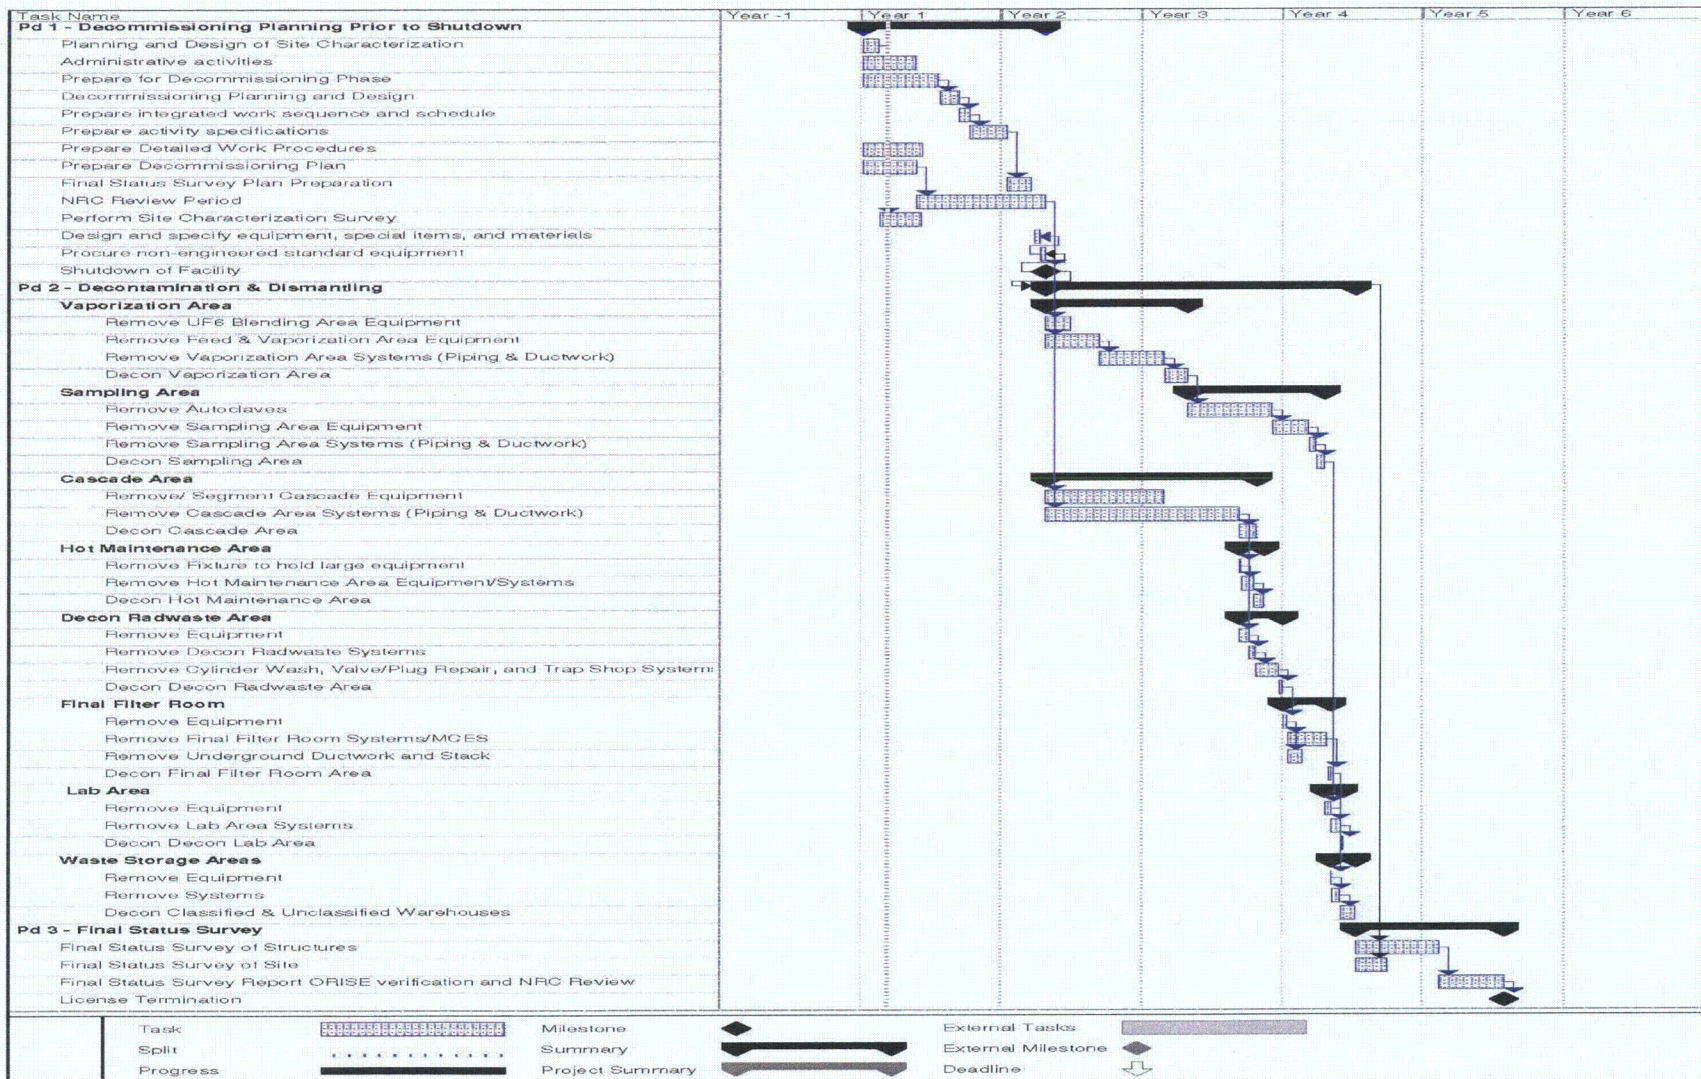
| Task Name | Year -1 | Year 1 | Year 2 | Year 3 | Year 4 | Year 5 | Year 6 |
|---|---|---|---|---|---|---|---|
| **Pd 1 - Decommissioning Planning Prior to Shutdown** | | | | | | | |
| Planning and Design of Site Characterization | | | | | | | |
| Administrative activities | | | | | | | |
| Prepare for Decommissioning Phase | | | | | | | |
| Decommissioning Planning and Design | | | | | | | |
| Prepare integrated work sequence and schedule | | | | | | | |
| Prepare activity specifications | | | | | | | |
| Prepare Detailed Work Procedures | | | | | | | |
| Prepare Decommissioning Plan | | | | | | | |
| Final Status Survey Plan Preparation | | | | | | | |
| NRC Review Period | | | | | | | |
| Perform Site Characterization Survey | | | | | | | |
| Design and specify equipment, special items, and materials | | | | | | | |
| Procure non-engineered standard equipment | | | | | | | |
| Shutdown of Facility | | | | | | | |
| **Pd 2 - Decontamination & Dismantling** | | | | | | | |
| **Vaporization Area** | | | | | | | |
| Remove UF6 Blending Area Equipment | | | | | | | |
| Remove Feed & Vaporization Area Equipment | | | | | | | |
| Remove Vaporization Area Systems (Piping & Ductwork) | | | | | | | |
| Decon Vaporization Area | | | | | | | |
| **Sampling Area** | | | | | | | |
| Remove Autoclaves | | | | | | | |
| Remove Sampling Area Equipment | | | | | | | |
| Remove Sampling Area Systems (Piping & Ductwork) | | | | | | | |
| Decon Sampling Area | | | | | | | |
| **Cascade Area** | | | | | | | |
| Remove/ Segment Cascade Equipment | | | | | | | |
| Remove Cascade Area Systems (Piping & Ductwork) | | | | | | | |
| Decon Cascade Area | | | | | | | |
| **Hot Maintenance Area** | | | | | | | |
| Remove Fixture to hold large equipment | | | | | | | |
| Remove Hot Maintenance Area Equipment/Systems | | | | | | | |
| Decon Hot Maintenance Area | | | | | | | |
| **Decon Radwaste Area** | | | | | | | |
| Remove Equipment | | | | | | | |
| Remove Decon Radwaste Systems | | | | | | | |
| Remove Cylinder Wash, Valve/Plug Repair, and Trap Shop Systems | | | | | | | |
| Decon Decon Radwaste Area | | | | | | | |
| **Final Filter Room** | | | | | | | |
| Remove Equipment | | | | | | | |
| Remove Final Filter Room Systems/MCES | | | | | | | |
| Remove Underground Ductwork and Stack | | | | | | | |
| Decon Final Filter Room Area | | | | | | | |
| **Lab Area** | | | | | | | |
| Remove Equipment | | | | | | | |
| Remove Lab Area Systems | | | | | | | |
| Decon Decon Lab Area | | | | | | | |
| **Waste Storage Areas** | | | | | | | |
| Remove Equipment | | | | | | | |
| Remove Systems | | | | | | | |
| Decon Classified & Unclassified Warehouses | | | | | | | |
| **Pd 3 - Final Status Survey** | | | | | | | |
| Final Status Survey of Structures | | | | | | | |
| Final Status Survey of Site | | | | | | | |
| Final Status Survey Report ORISE verification and NRC Review | | | | | | | |
| License Termination | | | | | | | |

Task
Split
Progress
Milestone
Summary
Project Summary
External Tasks
External Milestone
Deadline